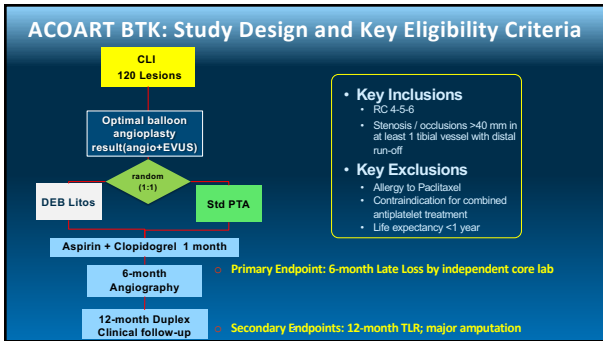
ACOART BTK: Study Design and Key Eligibility Criteria

CLI
120 Lesions

Optimal balloon angioplasty result(angio+EVUS)

random
(1:1)

DEB Litos

Std PTA

Aspirin + Clopidogrel 1 month

6-month Angiography

12-month Duplex Clinical follow-up

Primary Endpoint: 6-month Late Loss by independent core lab

Secondary Endpoints: 12-month TLR; major amputation

• Key Inclusions
  • RC 4-5-6
  • Stenosis / occlusions >40 mm in at least 1 tibial vessel with distal run-off
• Key Exclusions
  • Allergy to Paclitaxel
  • Contraindication for combined antiplatelet treatment
  • Life expectancy <1 year